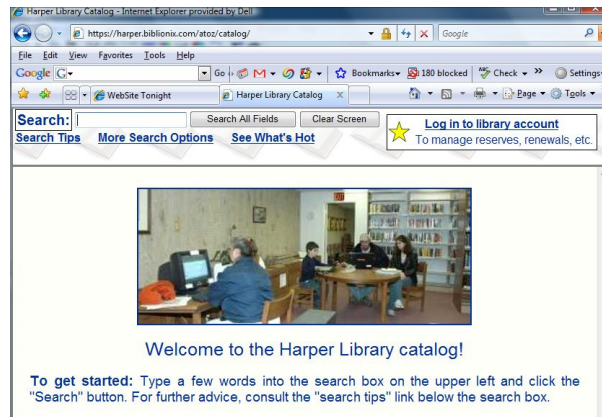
Harper Library Catalog - Internet Explorer provided by Dell

https://harper.biblionix.com/atoz/catalog/

Google

File Edit View Favorites Tools Help

Google G Go Bookmarks 180 blocked Check Settings

WebSite Tonight Harper Library Catalog Page Tools

Search: Search All Fields Clear Screen

Search Tips More Search Options See What's Hot

Log in to library account
To manage reserves, renewals, etc.

Welcome to the Harper Library catalog!

To get started: Type a few words into the search box on the upper left and click the "Search" button. For further advice, consult the "search tips" link below the search box.